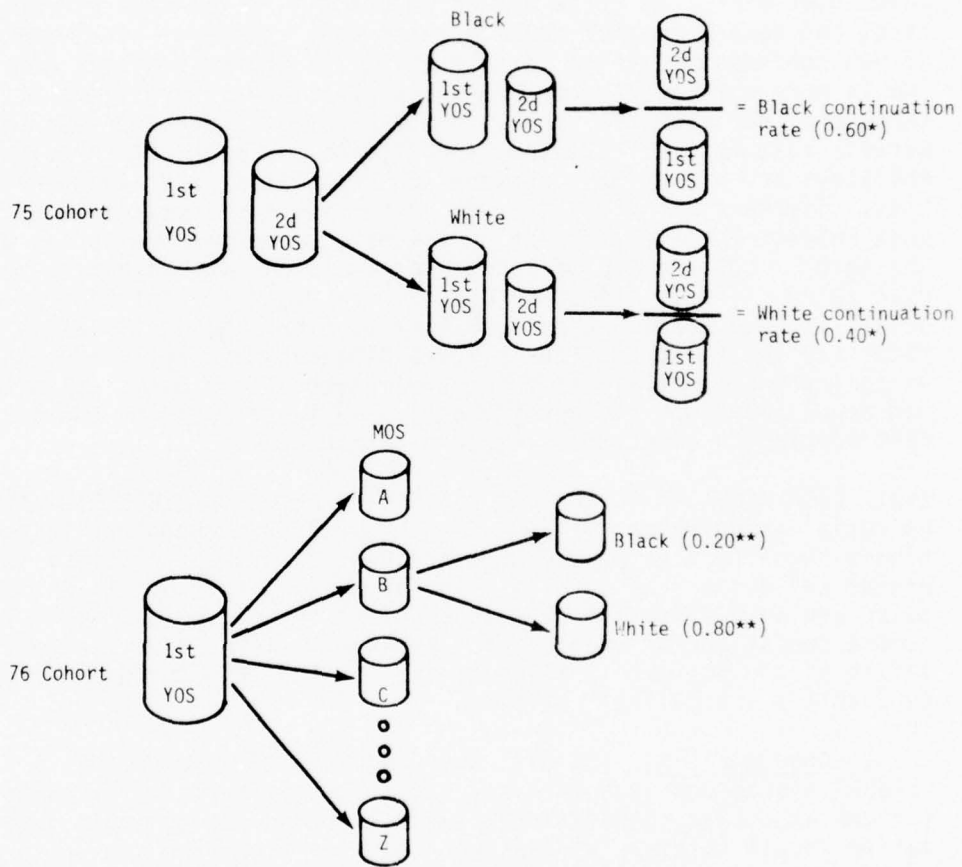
Black

75 Cohort

1st YOS

2d YOS

1st YOS

2d YOS

2d YOS

1st YOS

= Black continuation rate (0.60*)

White

1st YOS

2d YOS

2d YOS

1st YOS

= White continuation rate (0.40*)

MOS

A

B

C

Z

76 Cohort

1st YOS

Black (0.20**)

White (0.80**)